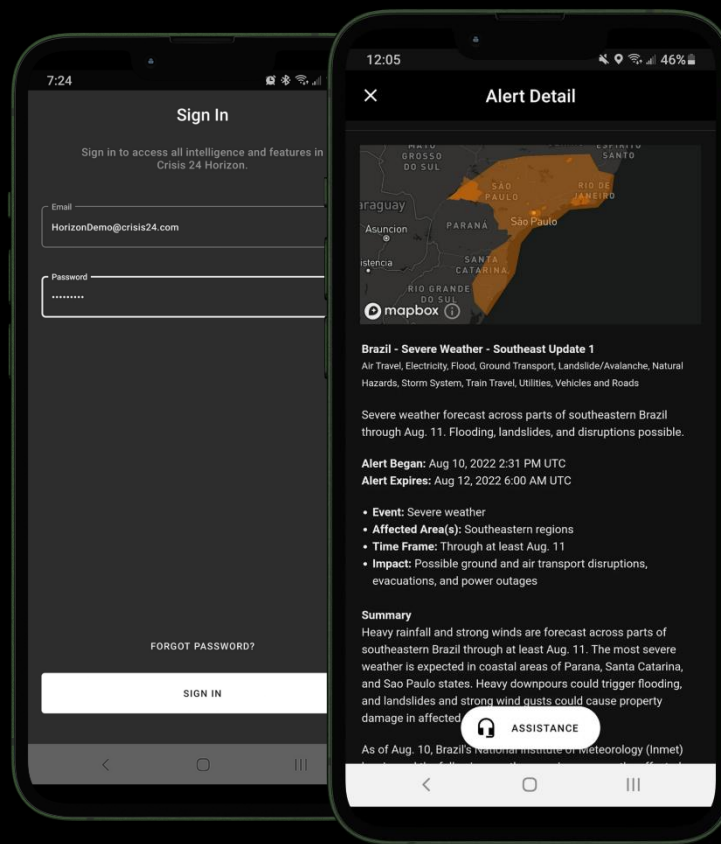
7:24

Sign In

Sign in to access all intelligence and features in Crisis 24 Horizon.

Email
HorizonDemo@crisis24.com

Password
•••••••••

FORGOT PASSWORD?

SIGN IN

12:05 46%

×

Alert Detail

MATO GROSSO DO SUL
ESPIRITO SANTO
SAO PAULO
RIO DE JANEIRO
araguay
São Paulo
PARANA
Asuncion
istencia
SANTA CATARINA
RIO GRANDE DO SUL
mapbox

Brazil - Severe Weather - Southeast Update 1
Air Travel, Electricity, Flood, Ground Transport, Landslide/Avalanche, Natural Hazards, Storm System, Train Travel, Utilities, Vehicles and Roads

Severe weather forecast across parts of southeastern Brazil through Aug. 11. Flooding, landslides, and disruptions possible.

Alert Began: Aug 10, 2022 2:31 PM UTC
Alert Expires: Aug 12, 2022 6:00 AM UTC

• Event: Severe weather
• Affected Area(s): Southeastern regions
• Time Frame: Through at least Aug. 11
• Impact: Possible ground and air transport disruptions, evacuations, and power outages

Summary
Heavy rainfall and strong winds are forecast across parts of southeastern Brazil through at least Aug. 11. The most severe weather is expected in coastal areas of Parana, Santa Catarina, and Sao Paulo states. Heavy downpours could trigger flooding, and landslides and strong wind gusts could cause property damage in affected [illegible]

ASSISTANCE

As of Aug. 10, Brazil's National Institute of Meteorology (Inmet) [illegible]